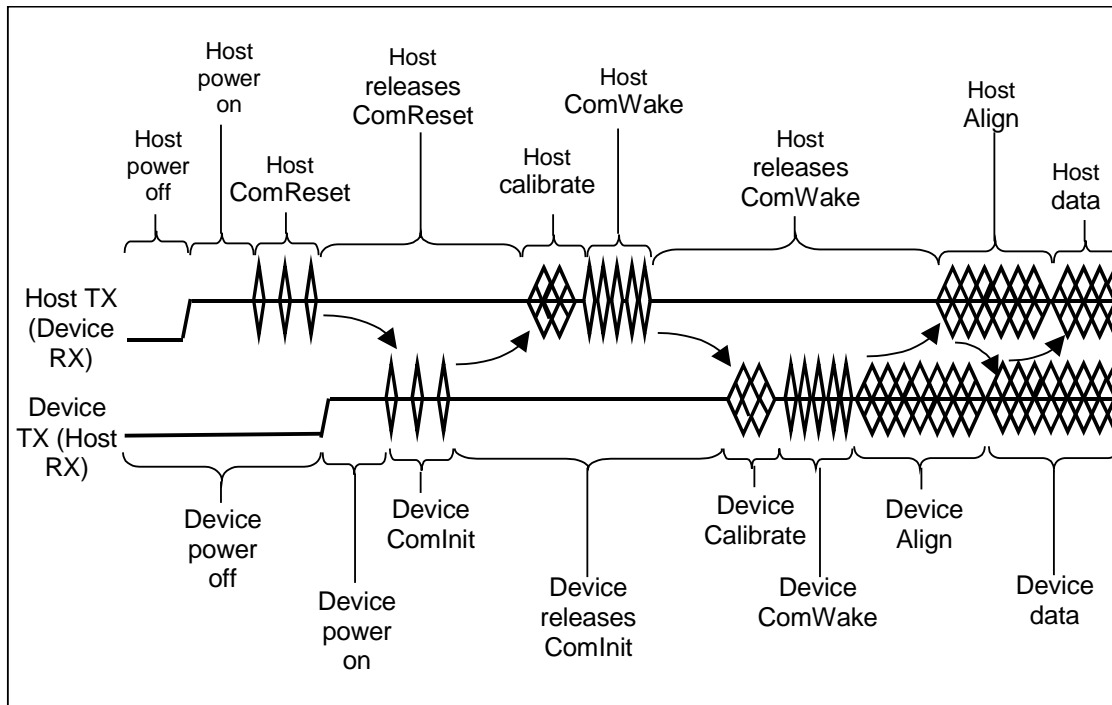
Host power off

Host power on

Host ComReset

Host releases ComReset

Host calibrate

Host ComWake

Host releases ComWake

Host Align

Host data

Host TX (Device RX)

Device TX (Host RX)

Device power off

Device power on

Device ComInit

Device releases ComInit

Device Calibrate

Device ComWake

Device Align

Device data